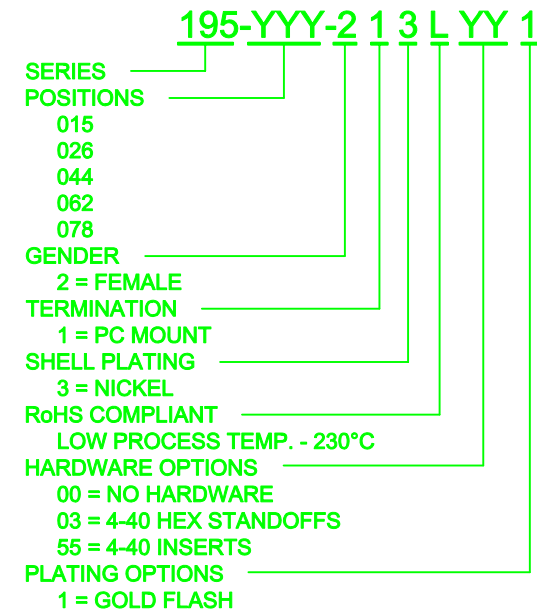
195-YYY-2 1 3 L YY 1

SERIES
POSITIONS
015
026
044
062
078
GENDER
2 = FEMALE
TERMINATION
1 = PC MOUNT
SHELL PLATING
3 = NICKEL
RoHS COMPLIANT
LOW PROCESS TEMP. - 230°C
HARDWARE OPTIONS
00 = NO HARDWARE
03 = 4-40 HEX STANDOFFS
55 = 4-40 INSERTS
PLATING OPTIONS
1 = GOLD FLASH